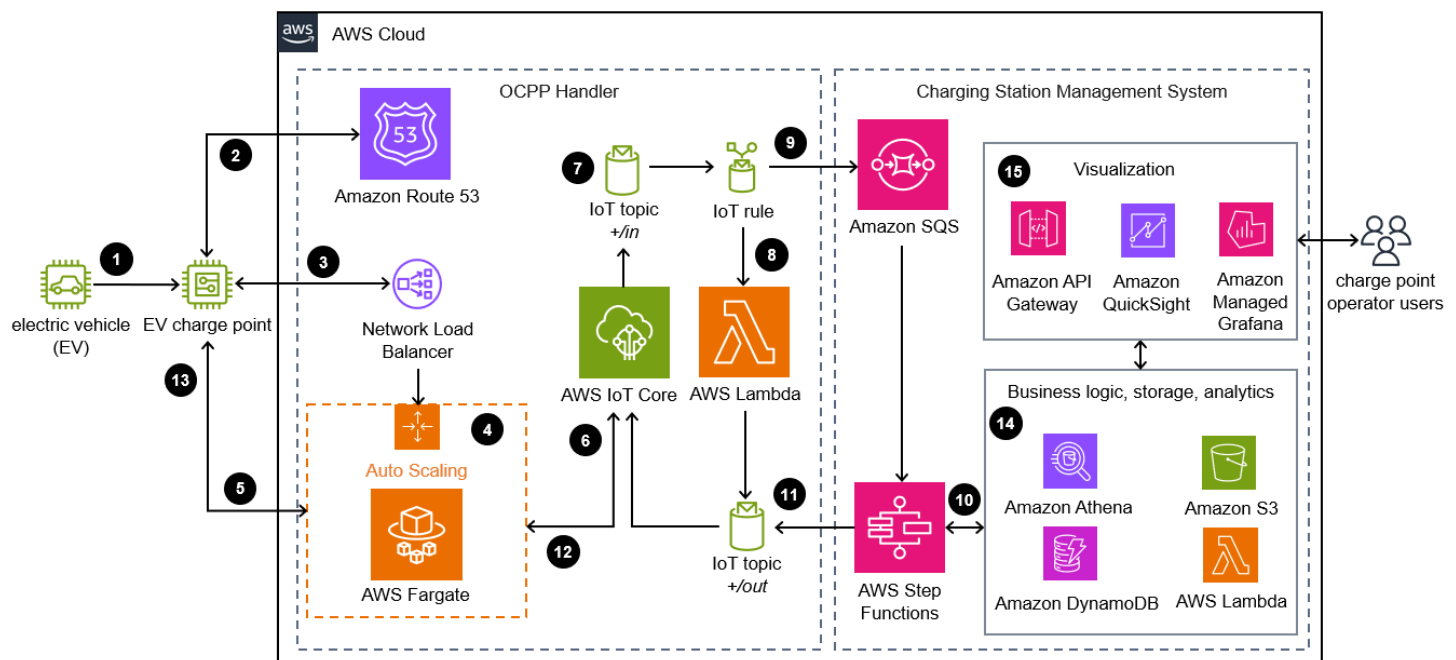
aws AWS Cloud

OCPP Handler

Charging Station Management System

1
electric vehicle (EV)
EV charge point

2
Amazon Route 53

3
Network Load Balancer

4
Auto Scaling
AWS Fargate

5

13

7
IoT topic
+/in

IoT rule

8
AWS Lambda

AWS IoT Core

6

12

11
IoT topic
+/out

9
Amazon SQS

10
AWS Step Functions

15
Visualization
Amazon API Gateway
Amazon QuickSight
Amazon Managed Grafana

charge point operator users

Business logic, storage, analytics
14
Amazon Athena
Amazon S3
Amazon DynamoDB
AWS Lambda